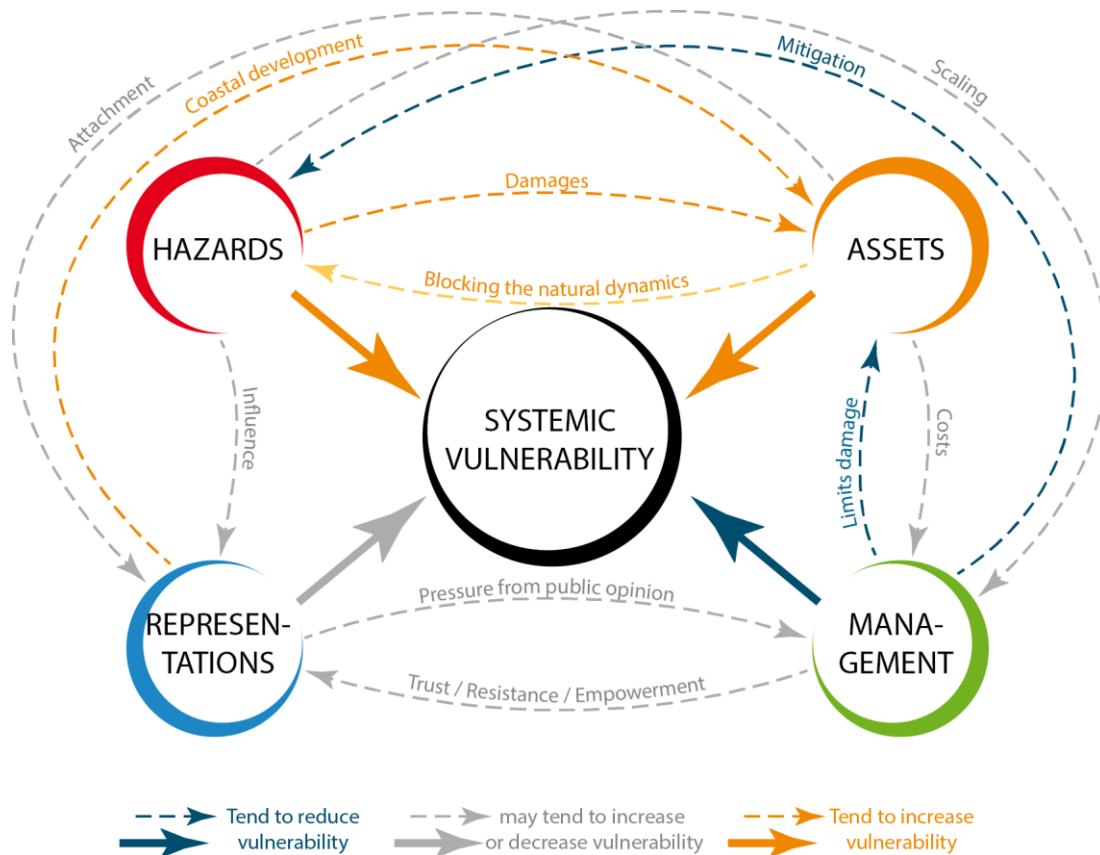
Attachment

Coastal development

Mitigation

Scaling

Damages

HAZARDS

ASSETS

Blocking the natural dynamics

Influence

SYSTEMIC VULNERABILITY

Limits damage

Costs

REPRESEN-TATIONS

Pressure from public opinion

MANA-GEMENT

Trust / Resistance / Empowerment

Tend to reduce vulnerability

may tend to increase or decrease vulnerability

Tend to increase vulnerability